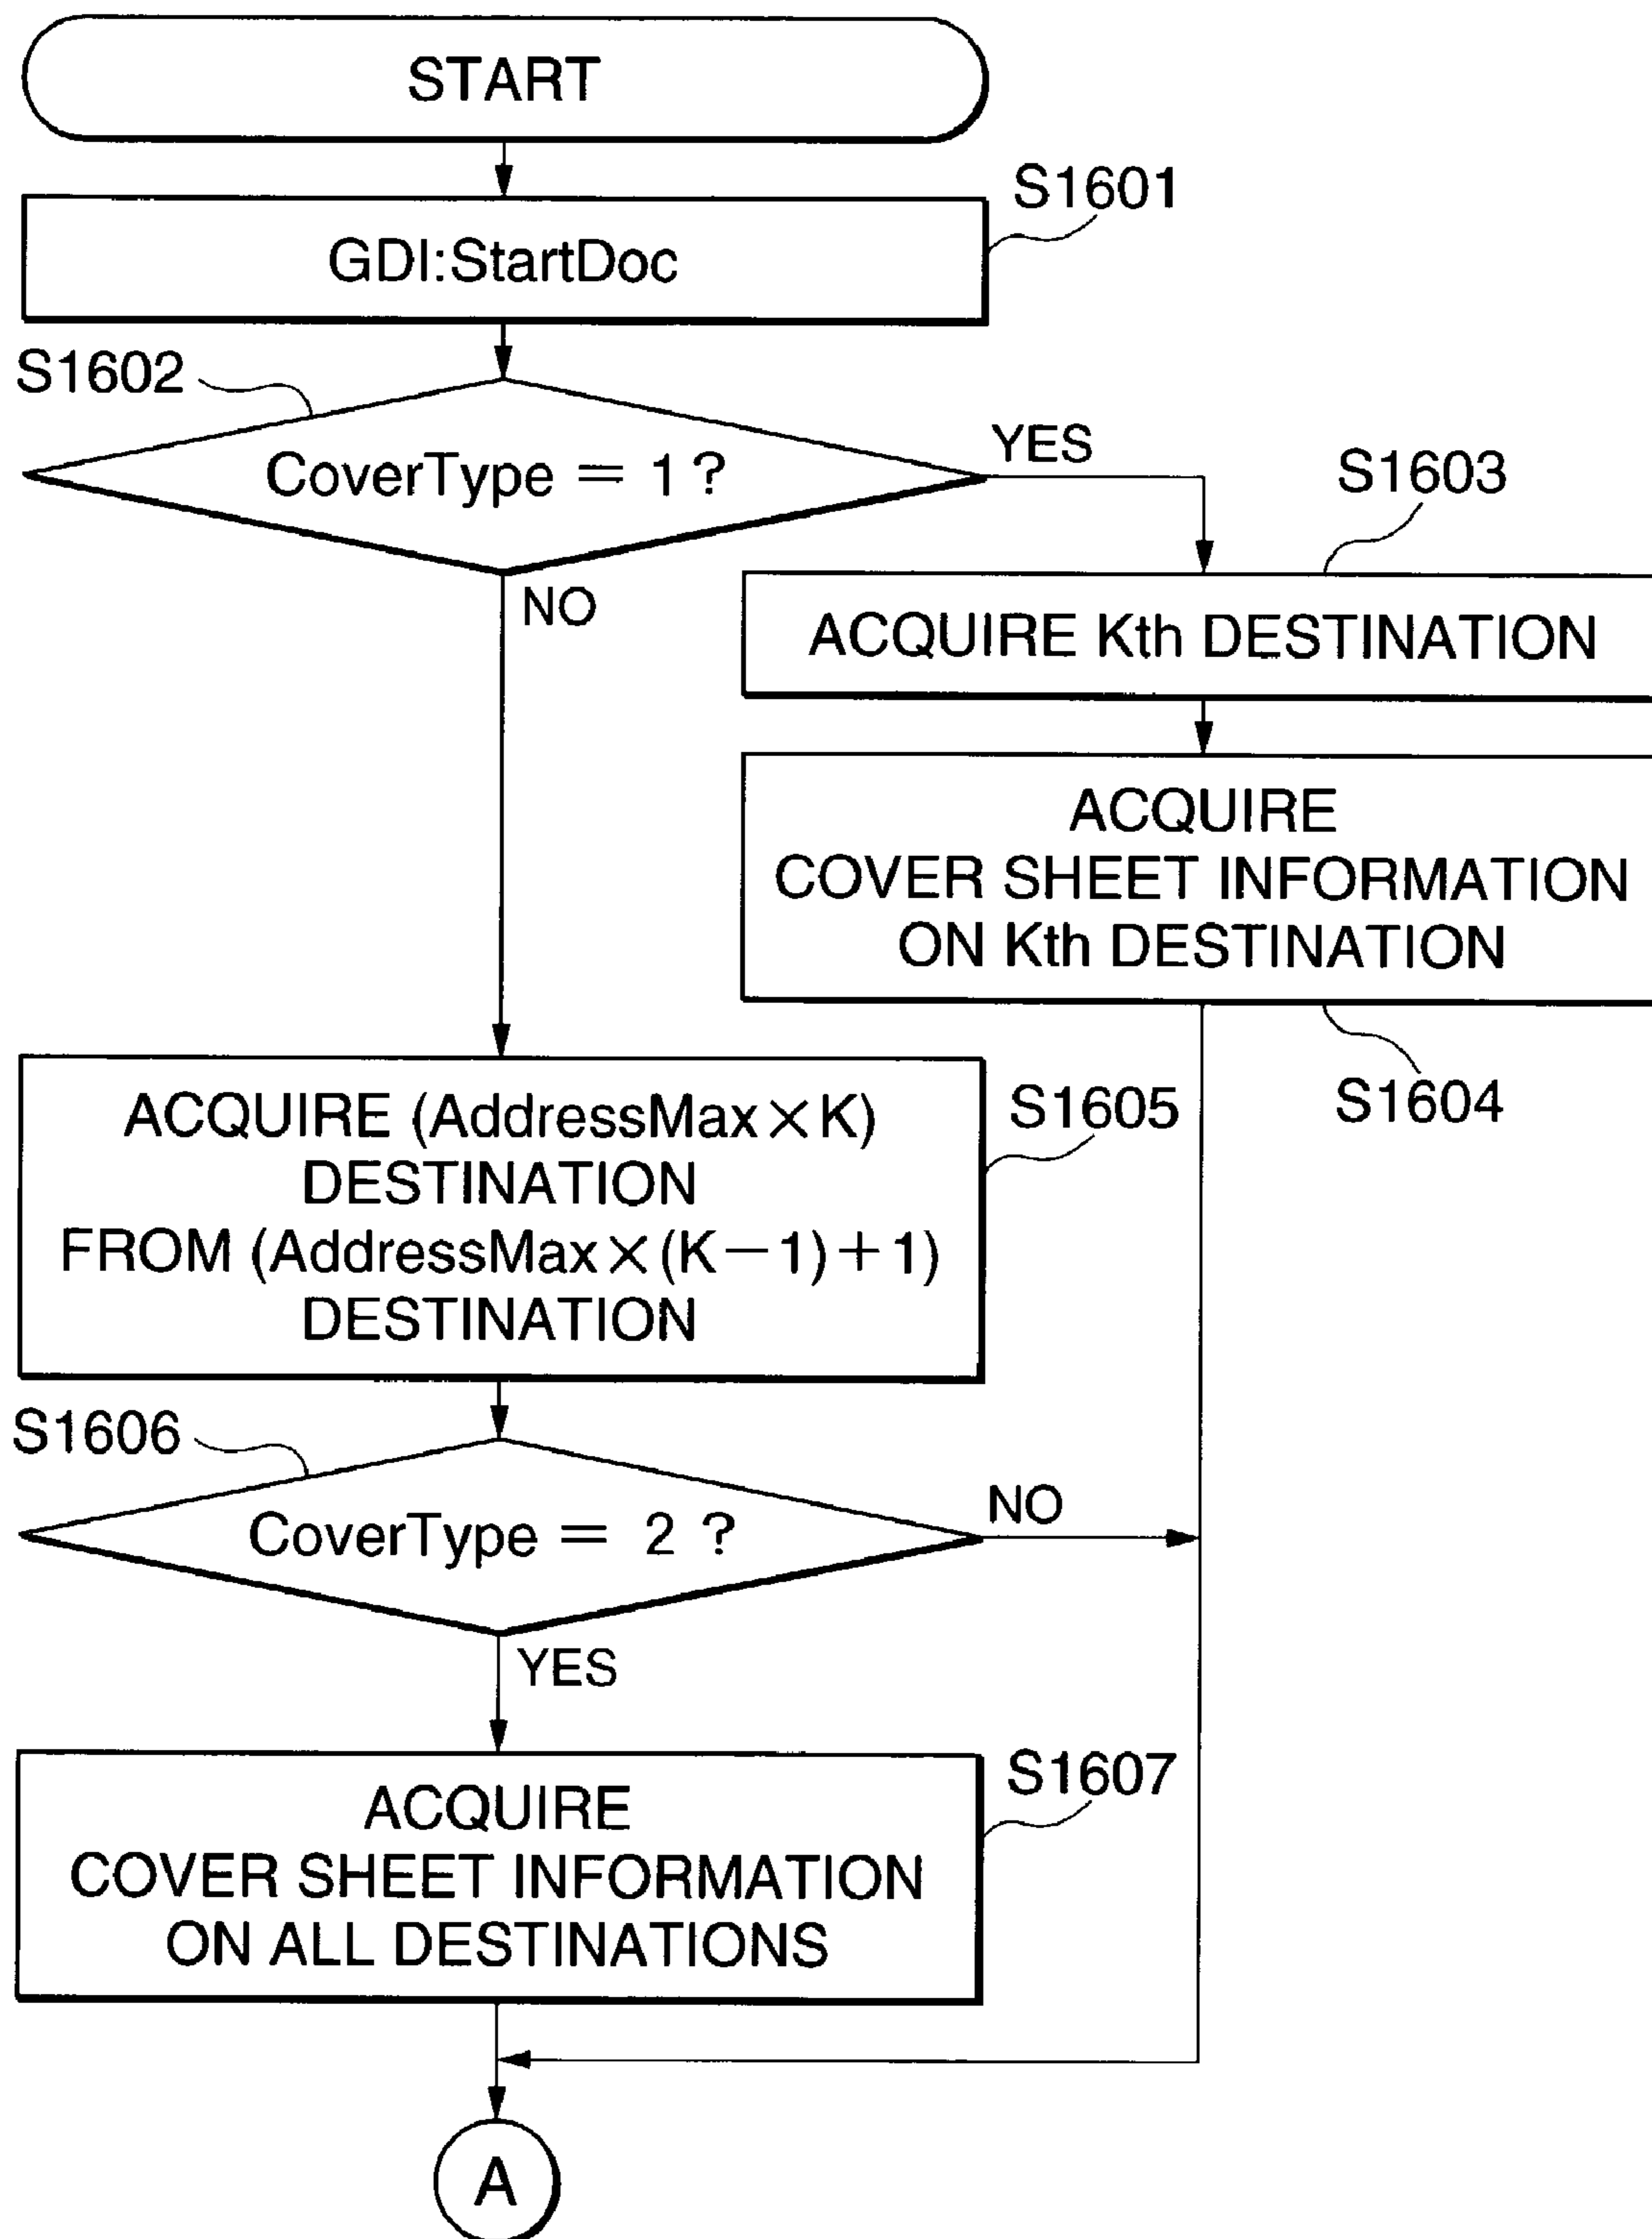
START

S1601

GDI:StartDoc

S1602

CoverType = 1 ?

YES

S1603

NO

ACQUIRE Kth DESTINATION

ACQUIRE COVER SHEET INFORMATION ON Kth DESTINATION

S1604

ACQUIRE (AddressMax $\times$ K) DESTINATION FROM (AddressMax $\times$ (K $-$ 1) $+$ 1) DESTINATION

S1605

S1606

CoverType = 2 ?

NO

YES

ACQUIRE COVER SHEET INFORMATION ON ALL DESTINATIONS

S1607

A